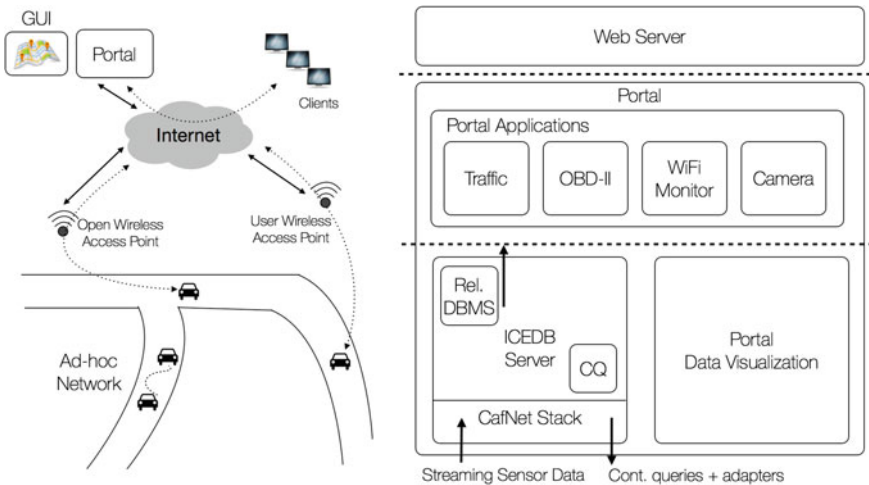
GUI

Portal

Clients

Internet

Open Wireless Access Point

User Wireless Access Point

Ad-hoc Network

Web Server

Portal

Portal Applications

Traffic

OBD-II

WiFi Monitor

Camera

Rel. DBMS

ICEDB Server

CQ

CafNet Stack

Portal Data Visualization

Streaming Sensor Data

Cont. queries + adapters